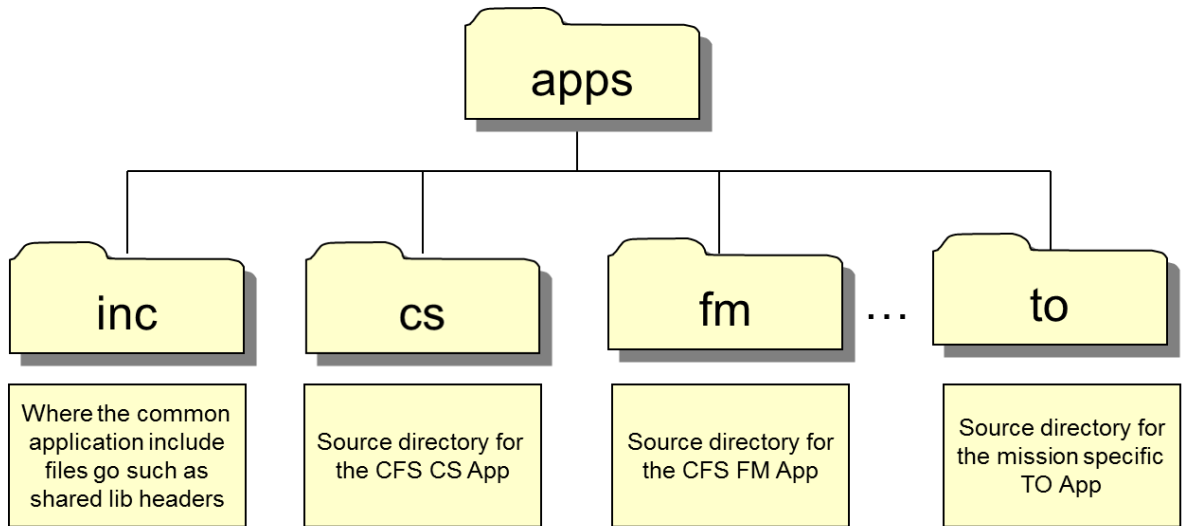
apps

inc

cs

fm

…

to

Where the common application include files go such as shared lib headers

Source directory for the CFS CS App

Source directory for the CFS FM App

Source directory for the mission specific TO App